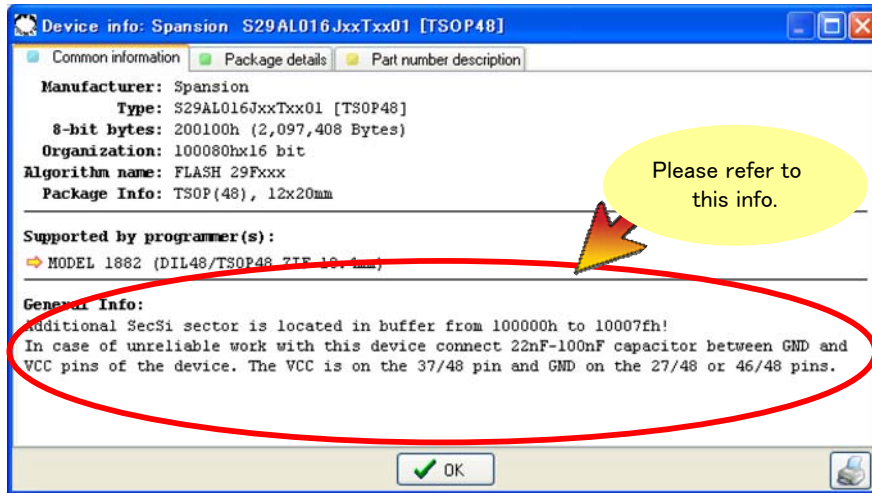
Device info: Spansion S29AL016JxxTxx01 [TSOP48]

Common information
Package details
Part number description

Manufacturer: Spansion
Type: S29AL016JxxTxx01 [TSOP48]
8-bit bytes: 200100h (2,097,408 Bytes)
Organization: 100080hx16 bit
Algorithm name: FLASH 29Fxxx
Package Info: TSOP(48), 12x20mm

Please refer to this info.

Supported by programmer(s):
MODEL 1882 (DIL48/TSOP48 ZIF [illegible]

General Info:
Additional SecSi sector is located in buffer from 100000h to 10007fh!
In case of unreliable work with this device connect 22nF-100nF capacitor between GND and VCC pins of the device. The VCC is on the 37/48 pin and GND on the 27/48 or 46/48 pins.

OK